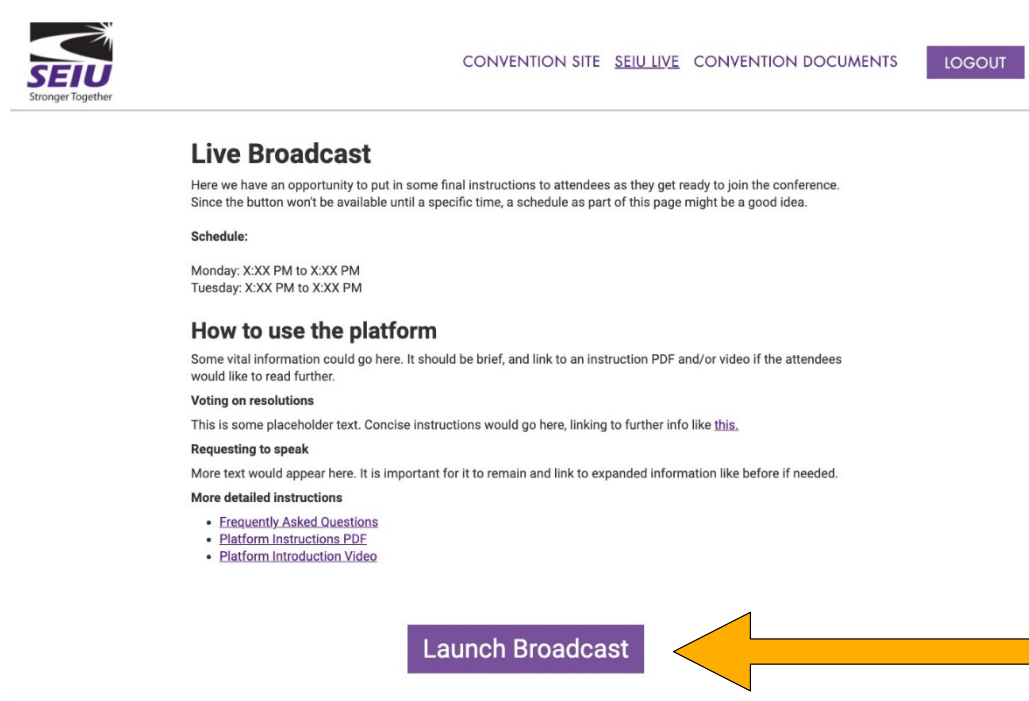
SEIU
Stronger Together

CONVENTION SITE SEIU LIVE CONVENTION DOCUMENTS LOGOUT

Live Broadcast

Here we have an opportunity to put in some final instructions to attendees as they get ready to join the conference. Since the button won't be available until a specific time, a schedule as part of this page might be a good idea.

Schedule:

Monday: X:XX PM to X:XX PM
Tuesday: X:XX PM to X:XX PM

How to use the platform

Some vital information could go here. It should be brief, and link to an instruction PDF and/or video if the attendees would like to read further.

Voting on resolutions

This is some placeholder text. Concise instructions would go here, linking to further info like this.

Requesting to speak

More text would appear here. It is important for it to remain and link to expanded information like before if needed.

More detailed instructions

- Frequently Asked Questions
- Platform Instructions PDF
- Platform Introduction Video

Launch Broadcast